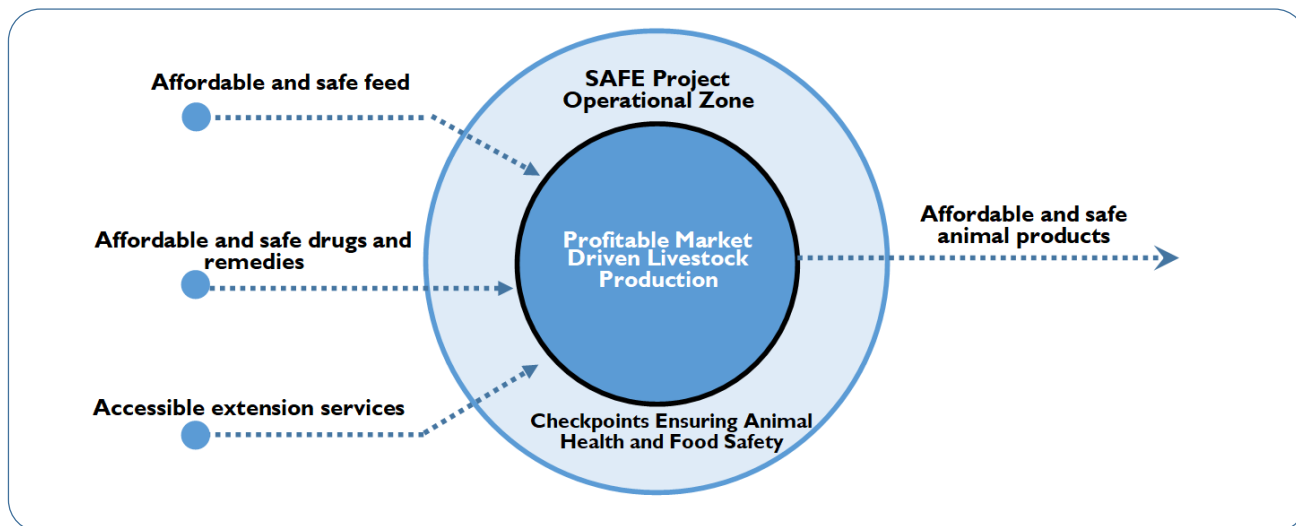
Affordable and safe feed

SAFE Project Operational Zone

Affordable and safe drugs and remedies

Profitable Market Driven Livestock Production

Affordable and safe animal products

Accessible extension services

Checkpoints Ensuring Animal Health and Food Safety